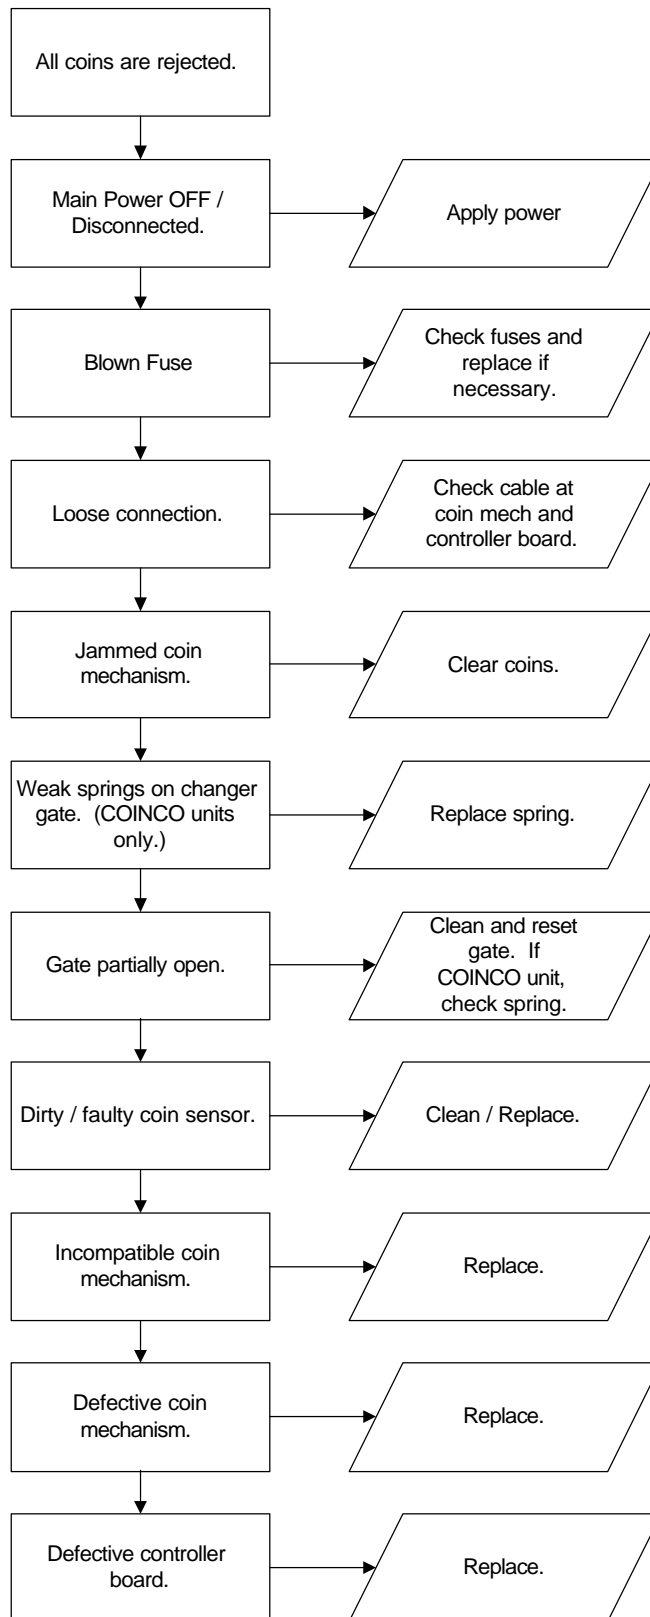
All coins are rejected.

Main Power OFF / Disconnected.

Apply power

Blown Fuse

Check fuses and replace if necessary.

Loose connection.

Check cable at coin mech and controller board.

Jammed coin mechanism.

Clear coins.

Weak springs on changer gate. (COINCO units only.)

Replace spring.

Gate partially open.

Clean and reset gate. If COINCO unit, check spring.

Dirty / faulty coin sensor.

Clean / Replace.

Incompatible coin mechanism.

Replace.

Defective coin mechanism.

Replace.

Defective controller board.

Replace.